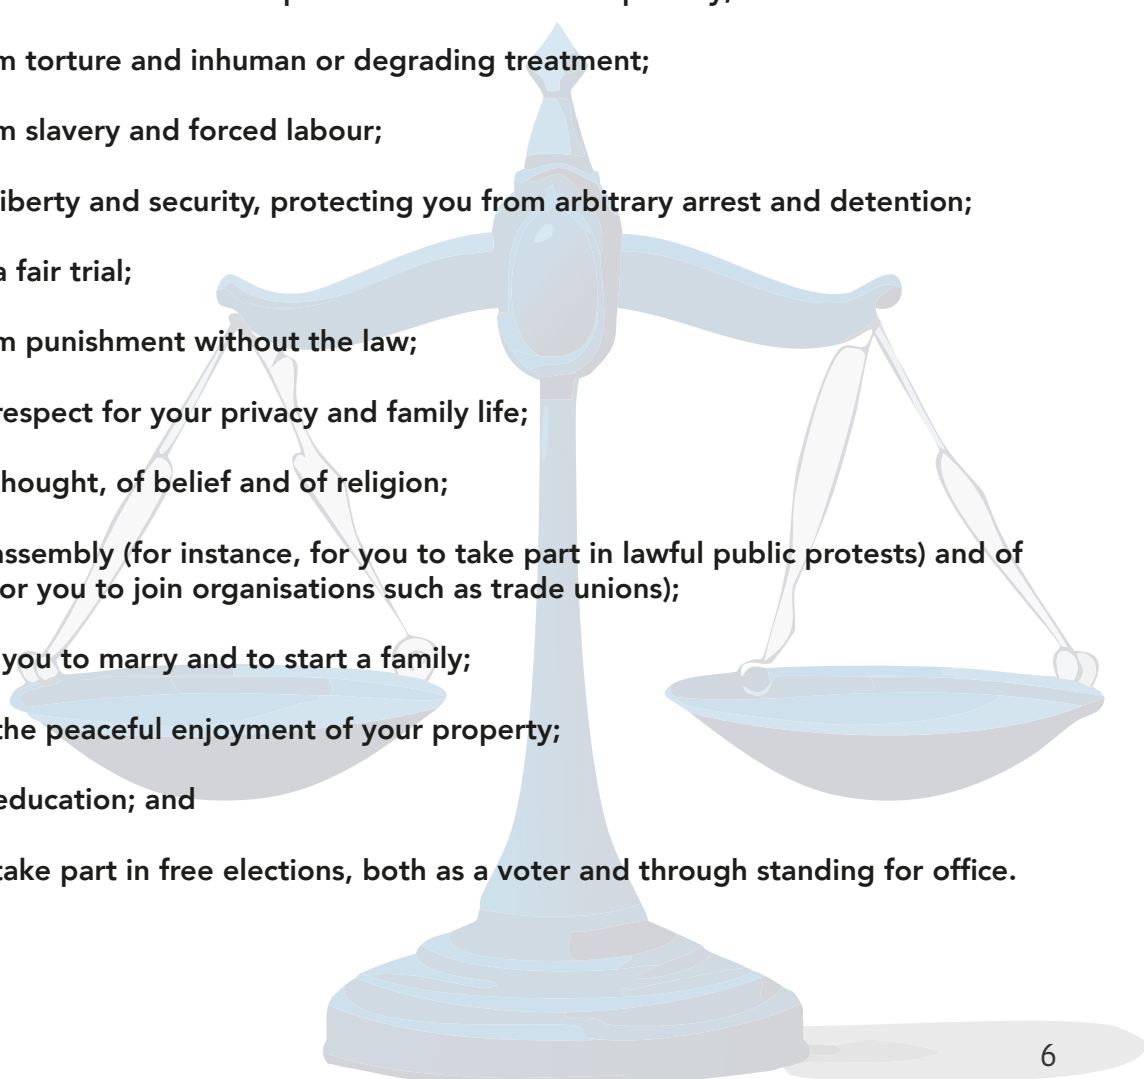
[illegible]

m torture and inhuman or degrading treatment;

m slavery and forced labour;

iberty and security, protecting you from arbitrary arrest and detention;

a fair trial;

m punishment without the law;

respect for your privacy and family life;

hought, of belief and of religion;

ssembly (for instance, for you to take part in lawful public protests) and of or you to join organisations such as trade unions);

you to marry and to start a family;

the peaceful enjoyment of your property;

education; and

take part in free elections, both as a voter and through standing for office.

6